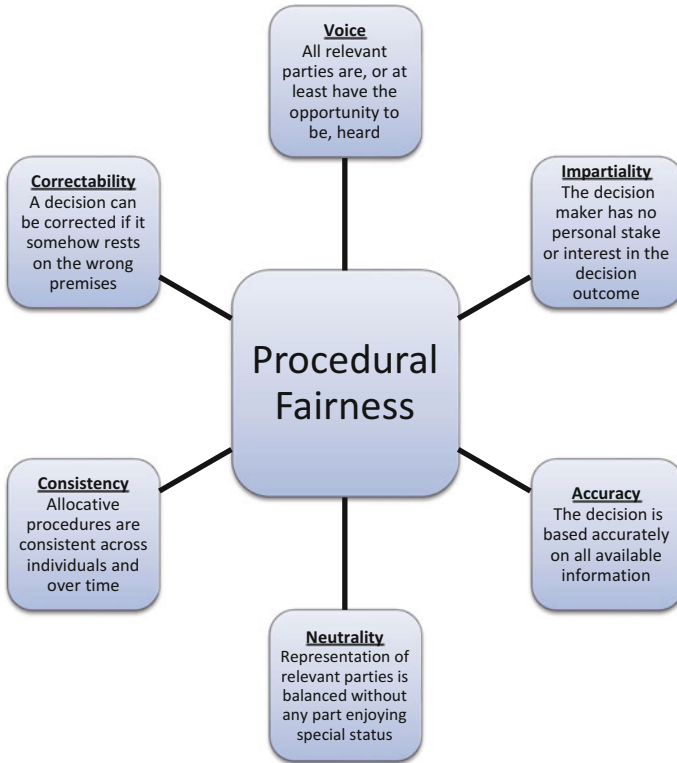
Voice
All relevant parties are, or at least have the opportunity to be, heard

Correctability
A decision can be corrected if it somehow rests on the wrong premises

Impartiality
The decision maker has no personal stake or interest in the decision outcome

Procedural Fairness

Consistency
Allocative procedures are consistent across individuals and over time

Accuracy
The decision is based accurately on all available information

Neutrality
Representation of relevant parties is balanced without any part enjoying special status